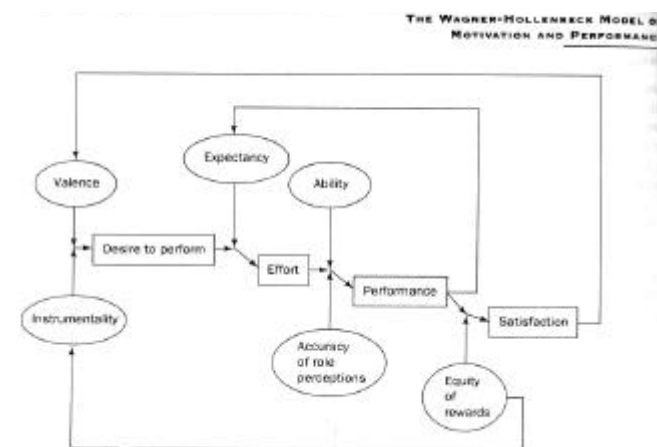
THE WAGNER-HOLLENBECK MODEL O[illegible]
MOTIVATION AND PERFORMANC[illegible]

Expectancy

Valence

Ability

Desire to perform

Effort

Performance

Satisfaction

Instrumentality

Accuracy of role perceptions

Equity of rewards